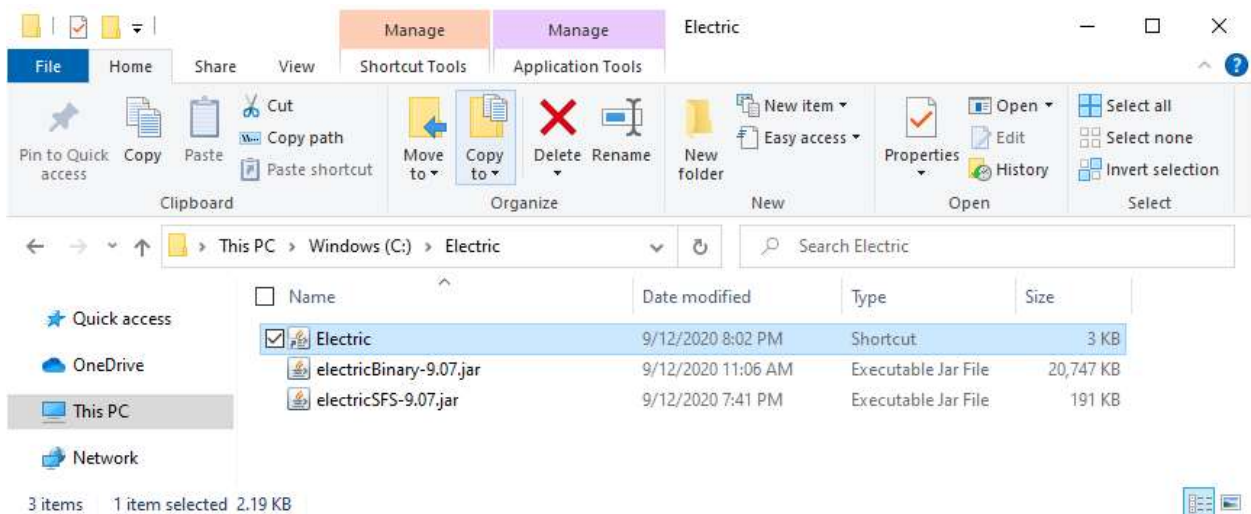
Manage Manage Electric

File Home Share View Shortcut Tools Application Tools

Pin to Quick access Copy Paste Cut Copy path Paste shortcut
Clipboard

Move to Copy to Delete Rename
Organize

New folder New item Easy access
New

Properties Open Edit History
Open

Select all Select none Invert selection
Select

This PC > Windows (C:) > Electric

Search Electric

Quick access
OneDrive
This PC
Network

| Name | Date modified | Type | Size |
|---|---|---|---|
| Electric | 9/12/2020 8:02 PM | Shortcut | 3 KB |
| electricBinary-9.07.jar | 9/12/2020 11:06 AM | Executable Jar File | 20,747 KB |
| electricSFS-9.07.jar | 9/12/2020 7:41 PM | Executable Jar File | 191 KB |

3 items 1 item selected 2.19 KB